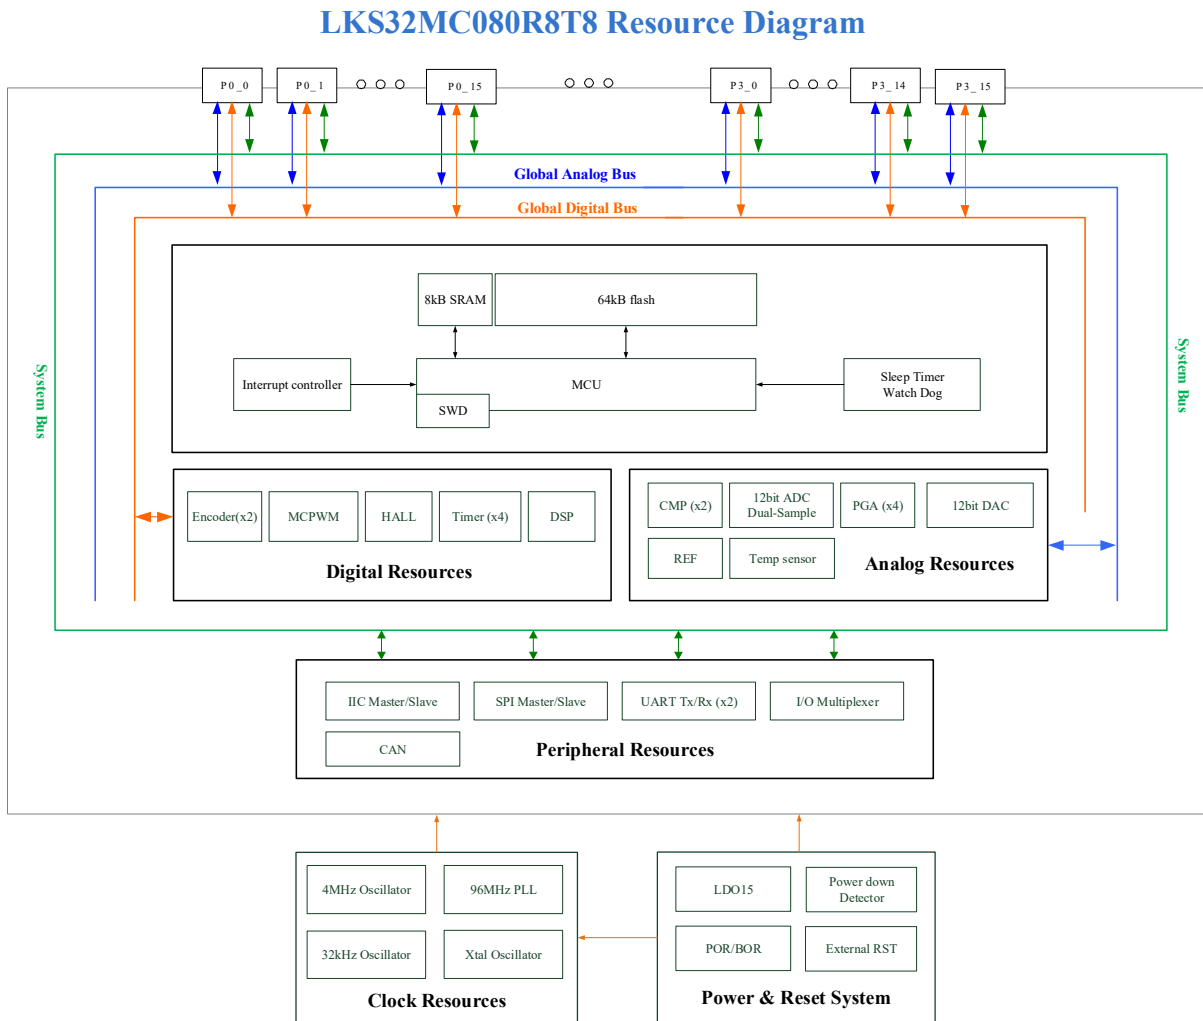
LKS32MC080R8T8 Resource Diagram

P0_0
P0_1
P0_15
P3_0
P3_14
P3_15

Global Analog Bus
Global Digital Bus

System Bus

System Bus

8kB SRAM
64kB flash

Interrupt controller
MCU
SWD
Sleep Timer
Watch Dog

Encoder(x2)
MCPWM
HALL
Timer (x4)
DSP
Digital Resources

CMP (x2)
12bit ADC
Dual-Sample
PGA (x4)
12bit DAC
REF
Temp sensor
Analog Resources

IIC Master/Slave
SPI Master/Slave
UART Tx/Rx (x2)
I/O Multiplexer
CAN
Peripheral Resources

4MHz Oscillator
96MHz PLL
32kHz Oscillator
Xtal Oscillator
Clock Resources

LDO15
Power down
Detector
POR/BOR
External RST
Power & Reset System